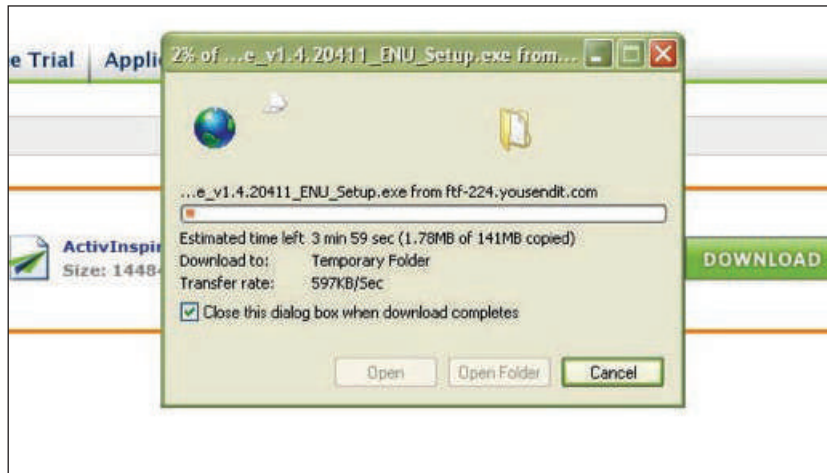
e Trial | Appli

2% of ...e_v1.4.20411_ENU_Setup.exe from...

...e_v1.4.20411_ENU_Setup.exe from ftf-224.yousendit.com

Estimated time left 3 min 59 sec (1.78MB of 141MB copied)
Download to: Temporary Folder
Transfer rate: 597KB/Sec

Close this dialog box when download completes

Open | Open Folder | Cancel

ActivInspi
Size: 1448

DOWNLOAD